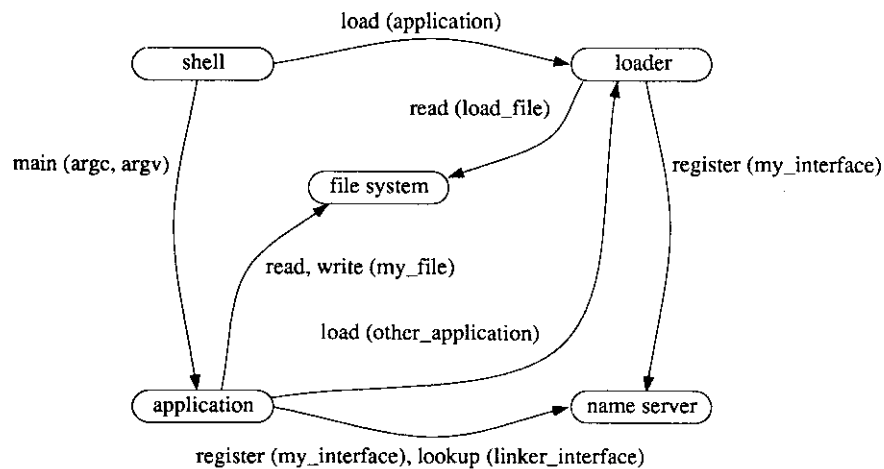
load (application)

shell

loader

read (load_file)

main (argc, argv)

file system

register (my_interface)

read, write (my_file)

load (other_application)

application

name server

register (my_interface), lookup (linker_interface)